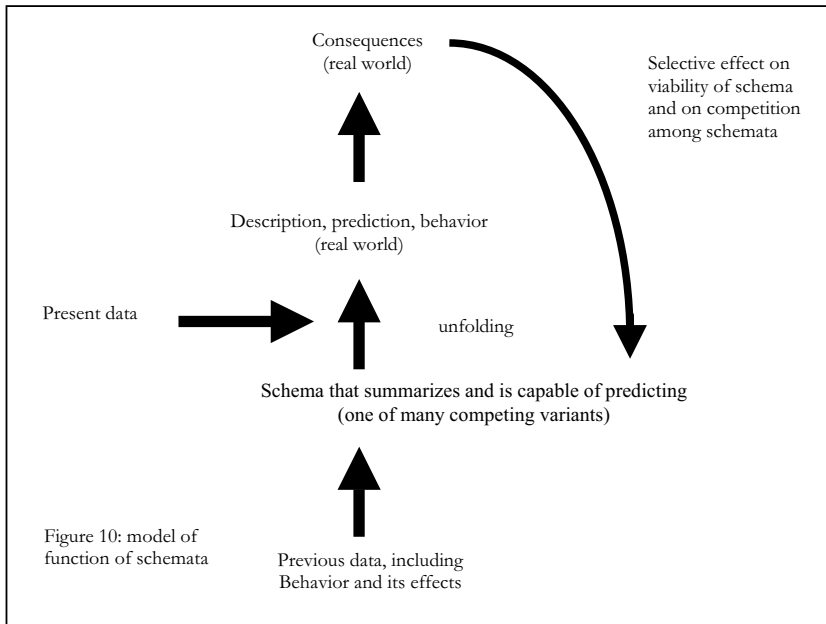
Consequences
(real world)

Selective effect on viability of schema and on competition among schemata

Description, prediction, behavior
(real world)

Present data

unfolding

Schema that summarizes and is capable of predicting
(one of many competing variants)

Figure 10: model of function of schemata

Previous data, including Behavior and its effects